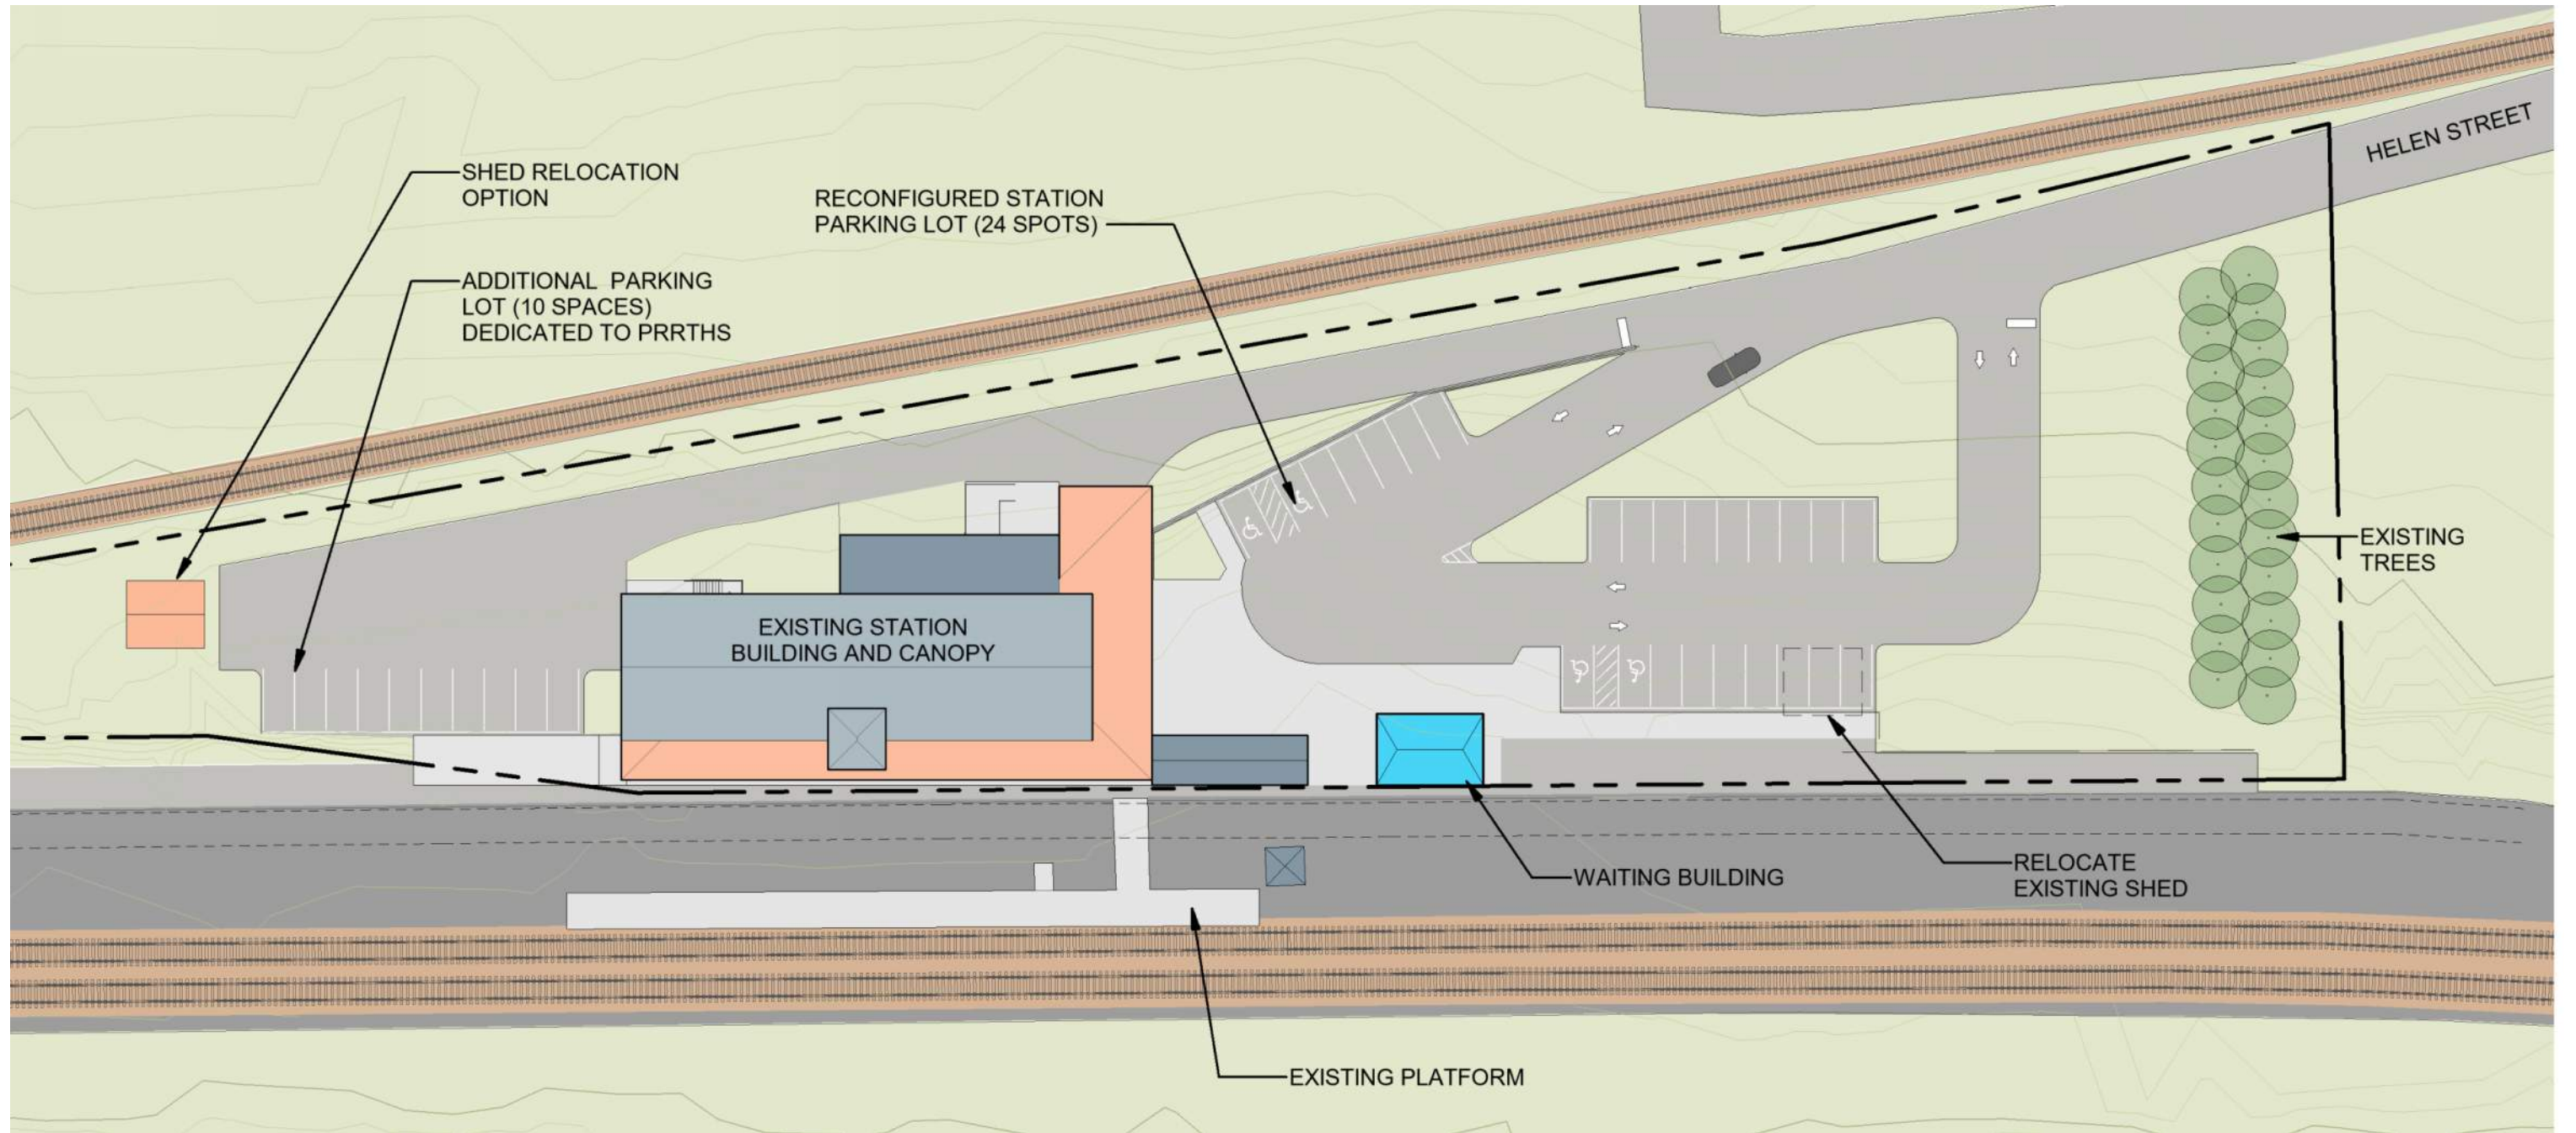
SHED RELOCATION OPTION

ADDITIONAL PARKING LOT (10 SPACES) DEDICATED TO PRRTHS

RECONFIGURED STATION PARKING LOT (24 SPOTS)

HELEN STREET

EXISTING TREES

EXISTING STATION BUILDING AND CANOPY

WAITING BUILDING

RELOCATE EXISTING SHED

EXISTING PLATFORM